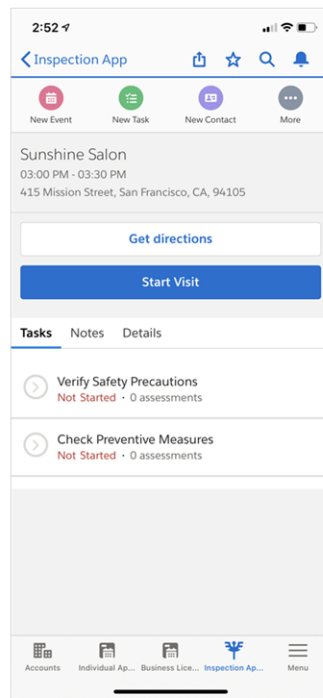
2:52

Inspection App

New Event
New Task
New Contact
More

Sunshine Salon
03:00 PM - 03:30 PM
415 Mission Street, San Francisco, CA, 94105

Get directions

Start Visit

Tasks
Notes
Details

Verify Safety Precautions
Not Started • 0 assessments

Check Preventive Measures
Not Started • 0 assessments

Accounts
Individual Ap...
Business Lice...
Inspection Ap...
Menu